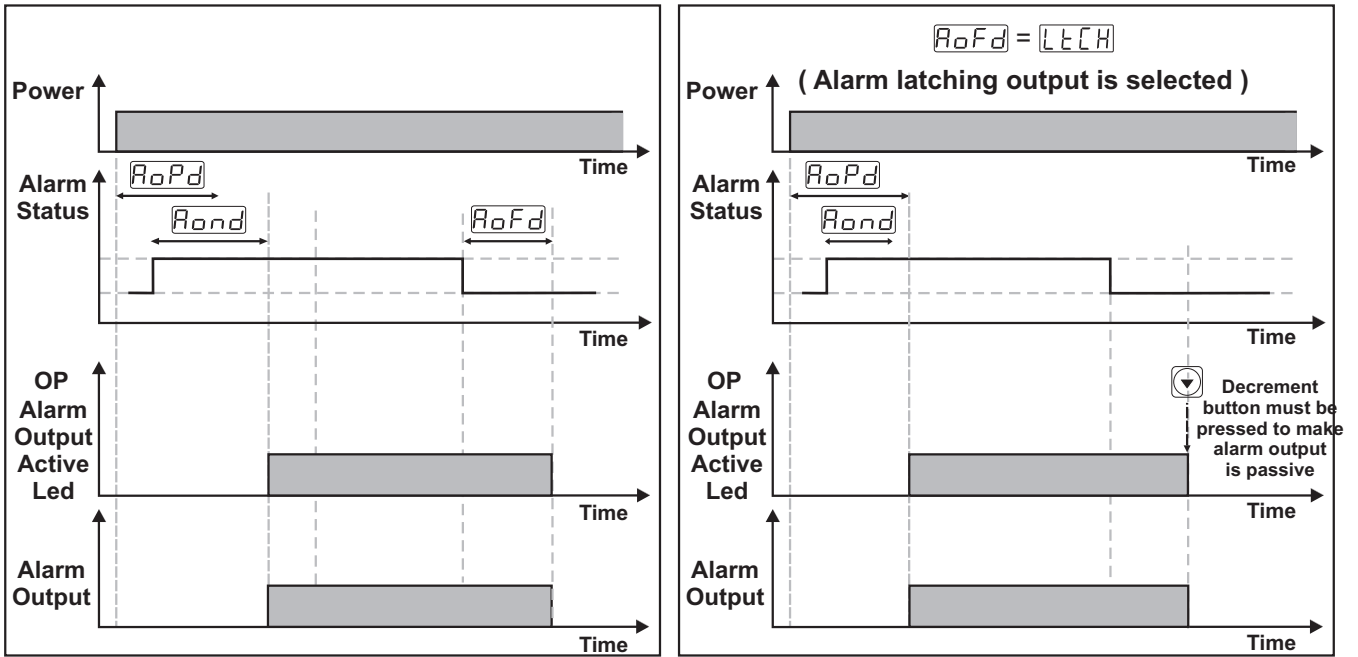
Power

Time

Alarm Status

AoPd

Aond

AoFd

Time

OP Alarm Output Active Led

Time

Alarm Output

Time

AoFd = LtCH

( Alarm latching output is selected )

Power

Time

Alarm Status

AoPd

Aond

Time

OP Alarm Output Active Led

Decrement button must be pressed to make alarm output is passive

Time

Alarm Output

Time